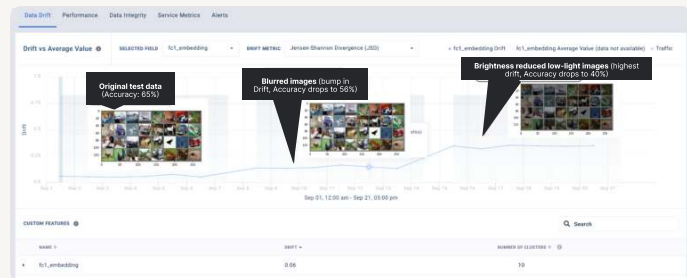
Data Drift Performance Data Integrity Service Metrics Alerts

Drift vs Average Value SELECTED FIELD fc1_embedding DRIFT METRIC Jensen Shannon Divergence (JSD) fc1_embedding Drift fc1_embedding Average Value (data not available) Traffic

Original test data (Accuracy: 65%)

Blurred images (bump in Drift, Accuracy drops to 56%)

Brightness reduced low-light images (highest drift, Accuracy drops to 40%)

DRIFT

Sep 01, 12:00 am - Sep 21, 03:00 pm

CUSTOM FEATURES

Search

NAME DRIFT NUMBER OF CLUSTERS

fc1_embedding 0.06 10